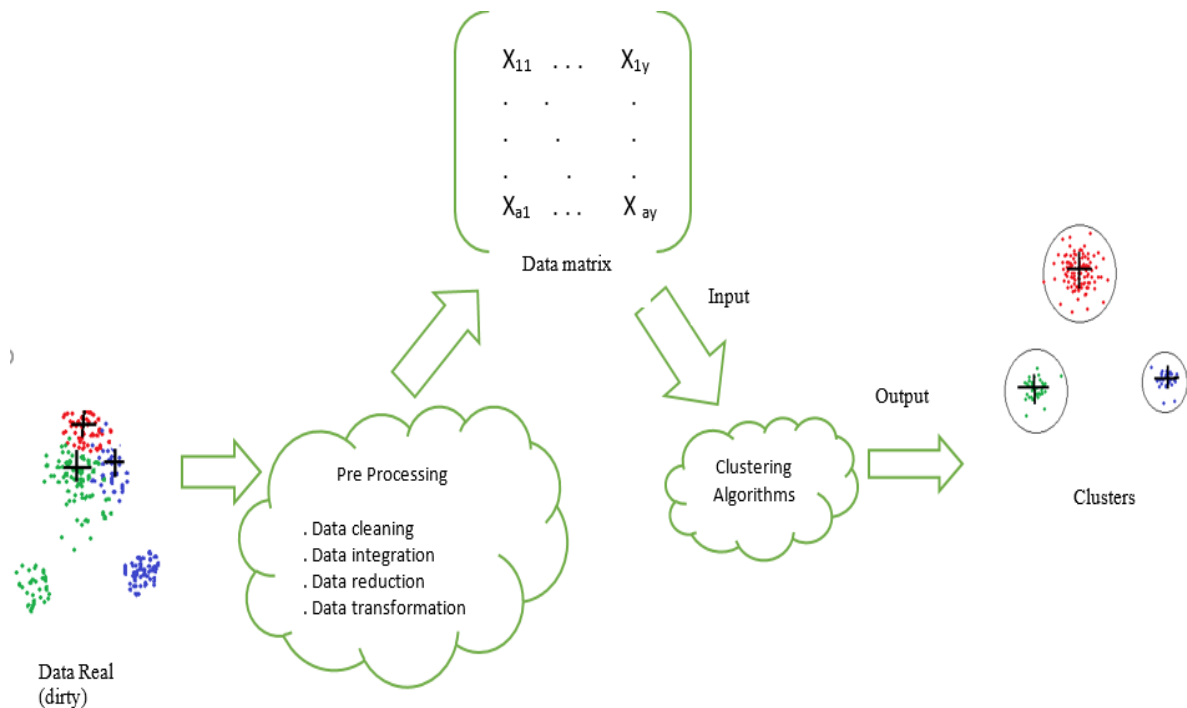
$X_{11}$ . . . $X_{1y}$

. . .

. . .

. . .

$X_{a1}$ . . . $X_{ay}$

Data matrix

Input

Output

Pre Processing

. Data cleaning
. Data integration
. Data reduction
. Data transformation

Clustering Algorithms

Clusters

Data Real (dirty)